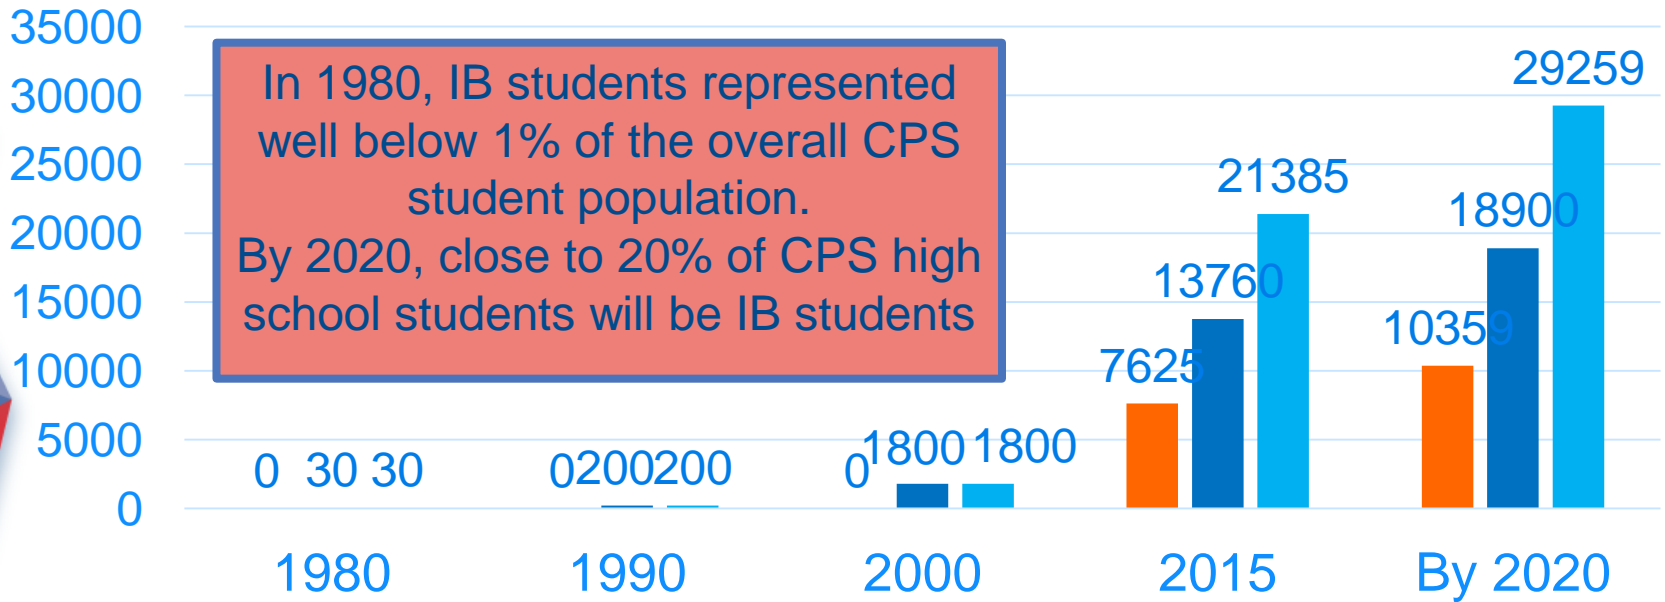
35000
30000
25000
20000
15000
10000
5000
0

In 1980, IB students represented well below 1% of the overall CPS student population.
By 2020, close to 20% of CPS high school students will be IB students

0 30 30
0200200
0 1800 1800
7625 13760 21385
10359 18900 29259

1980
1990
2000
2015
By 2020